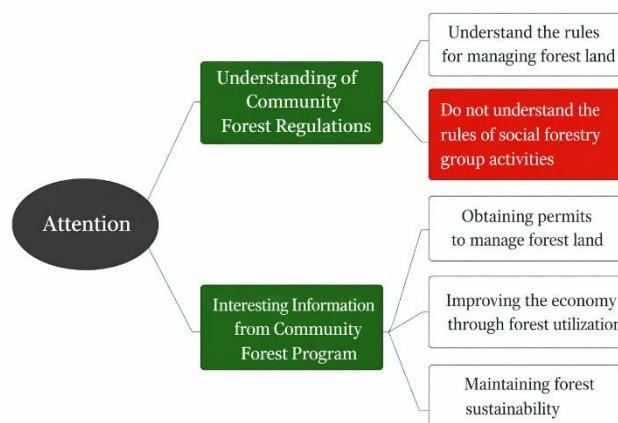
Attention

Understanding of Community Forest Regulations

Understand the rules for managing forest land

Do not understand the rules of social forestry group activities

Interesting Information from Community Forest Program

Obtaining permits to manage forest land

Improving the economy through forest utilizatio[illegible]

Maintaining forest sustainability